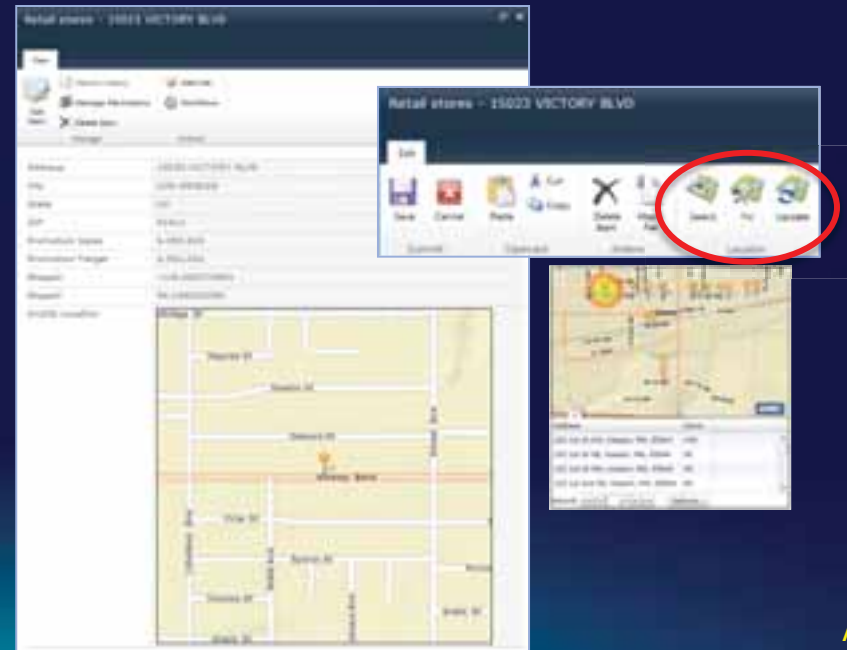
Retail stores - 15023 VICTORY BLVD

Edit

Save
Cancel
Paste
Cut
Copy
Delete Item
Commit
Clipboard
Actions
Search
Fix
Update
Location

Retail stores - 15023 VICTORY BLVD

View

Address
City
State
ZIP
Victory Blvd
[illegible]